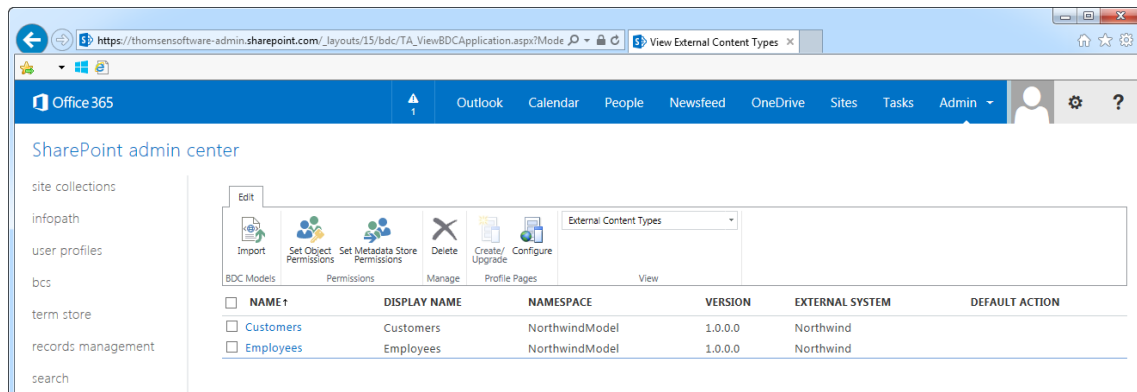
https://thomsensoftware-admin.sharepoint.com/_layouts/15/bdc/TA_ViewBDCApplication.aspx?Mode

View External Content Types

Office 365

1

Outlook Calendar People Newsfeed OneDrive Sites Tasks Admin

?

SharePoint admin center

site collections
infopath
user profiles
bcs
term store
records management
search

Edit

Import
BDC Models

Set Object Permissions
Set Metadata Store Permissions
Permissions

Delete
Manage

Create/ Upgrade
Configure
Profile Pages

External Content Types
View

| NAME↑ | DISPLAY NAME | NAMESPACE | VERSION | EXTERNAL SYSTEM | DEFAULT ACTION |
|---|---|---|---|---|---|
| Customers | Customers | NorthwindModel | 1.0.0.0 | Northwind | |
| Employees | Employees | NorthwindModel | 1.0.0.0 | Northwind | |